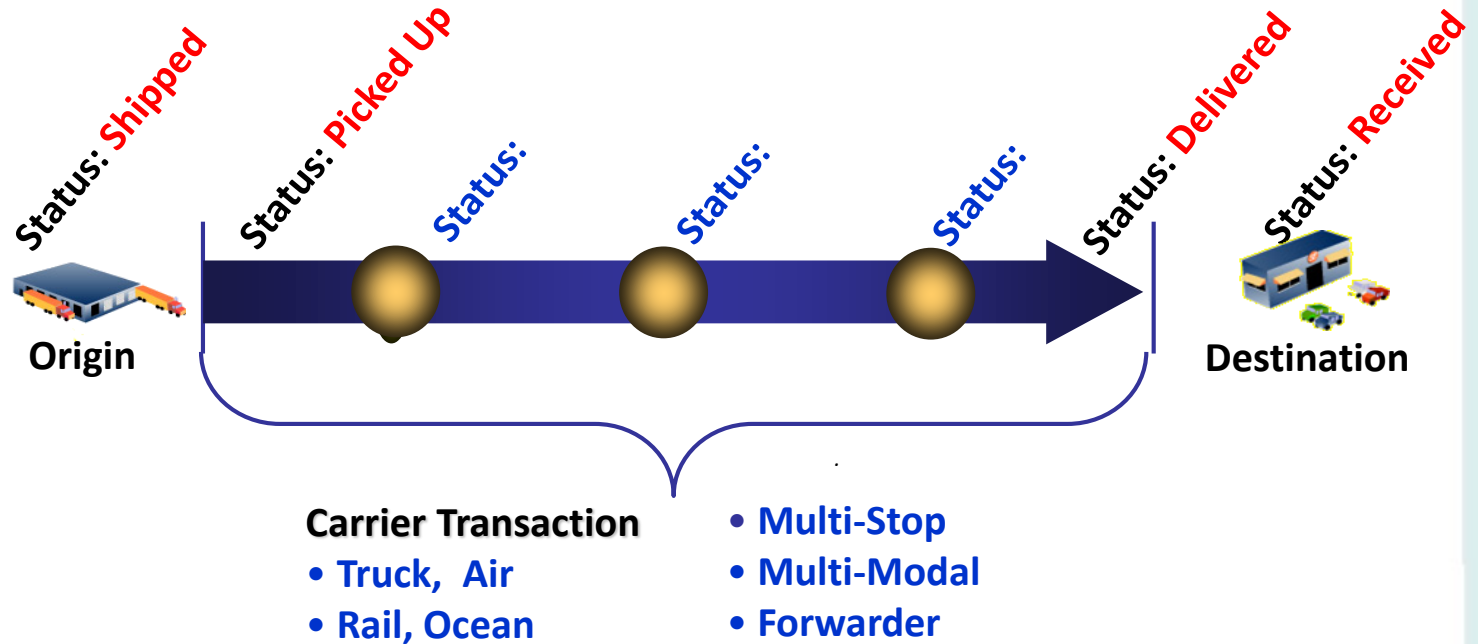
Status: Shipped

Status: Picked Up

Status:

Status:

Status:

Status: Delivered

Status: Received

Origin

Destination

Carrier Transaction
• Truck, Air
• Rail, Ocean

• Multi-Stop
• Multi-Modal
• Forwarder